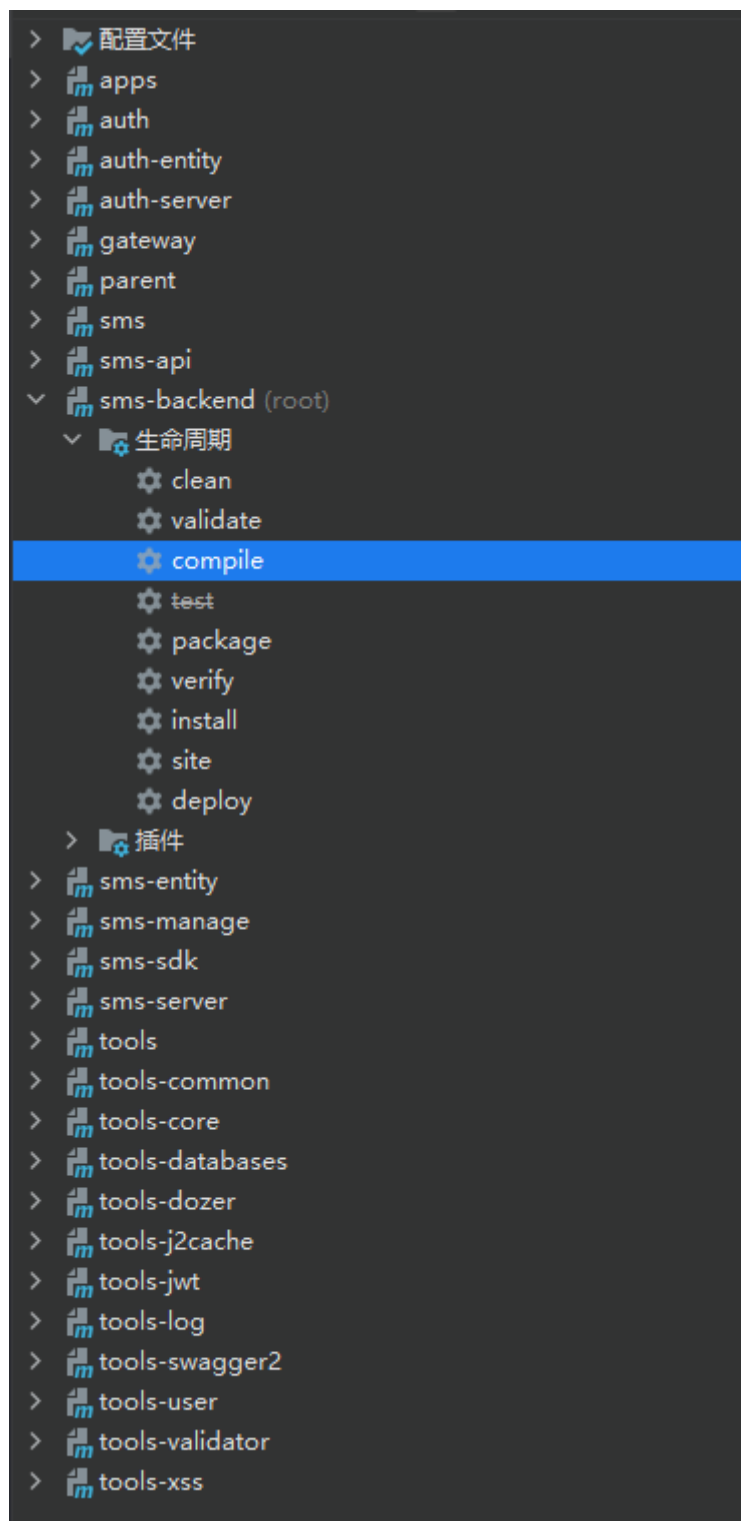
配置文件
apps
auth
auth-entity
auth-server
gateway
parent
sms
sms-api
sms-backend (root)
生命周期
clean
validate
compile
test
package
verify
install
site
deploy
插件
sms-entity
sms-manage
sms-sdk
sms-server
tools
tools-common
tools-core
tools-databases
tools-dozer
tools-j2cache
tools-jwt
tools-log
tools-swagger2
tools-user
tools-validator
tools-xss